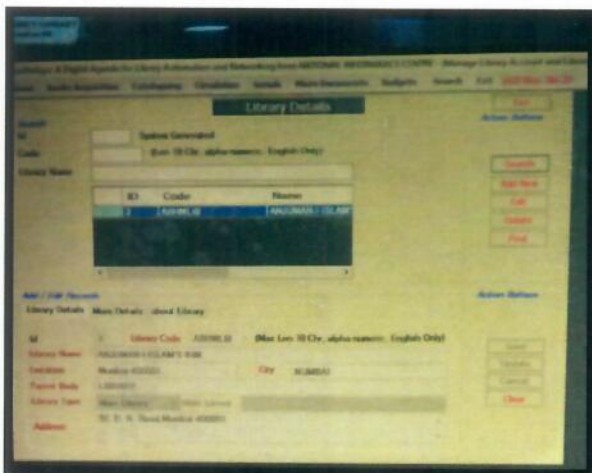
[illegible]

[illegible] A Digital Agenda for Library Automation and Networking from INFLIBNET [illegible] CENTRE - [Manage Library Account and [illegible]]

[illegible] Acquisition Cataloguing Circulation Serials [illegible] Budgets Search Exit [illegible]

Library Details

Exit

Search

Action Buttons

Id System Generated

Code (Len 10 Chr, alpha-numeric, English Only)

Library Name

| ID | Code | Name |
|---|---|---|
| 1 | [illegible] | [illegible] |

Search

Add New

Edit

Delete

Find

Add / Edit Records

Action Buttons

Library Details More Details about Library

Id 1 Library Code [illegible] (Max Len 10 Chr, alpha-numeric, English Only)

Library Name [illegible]

Location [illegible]

City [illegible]

Parent Body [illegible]

Library Type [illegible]

Address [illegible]

Save

Update

Cancel

Close